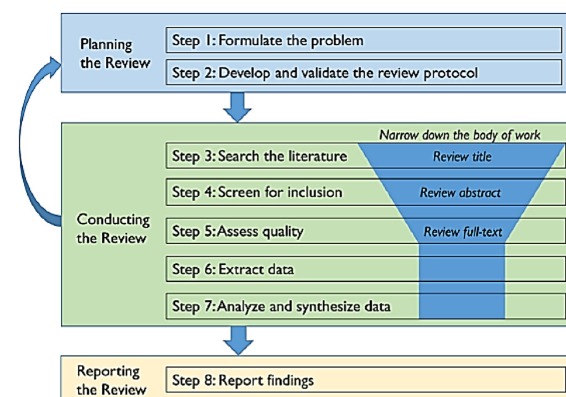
Planning the Review

Step 1: Formulate the problem

Step 2: Develop and validate the review protocol

Narrow down the body of work

Conducting the Review

Step 3: Search the literature

Review title

Step 4: Screen for inclusion

Review abstract

Step 5: Assess quality

Review full-text

Step 6: Extract data

Step 7: Analyze and synthesize data

Reporting the Review

Step 8: Report findings